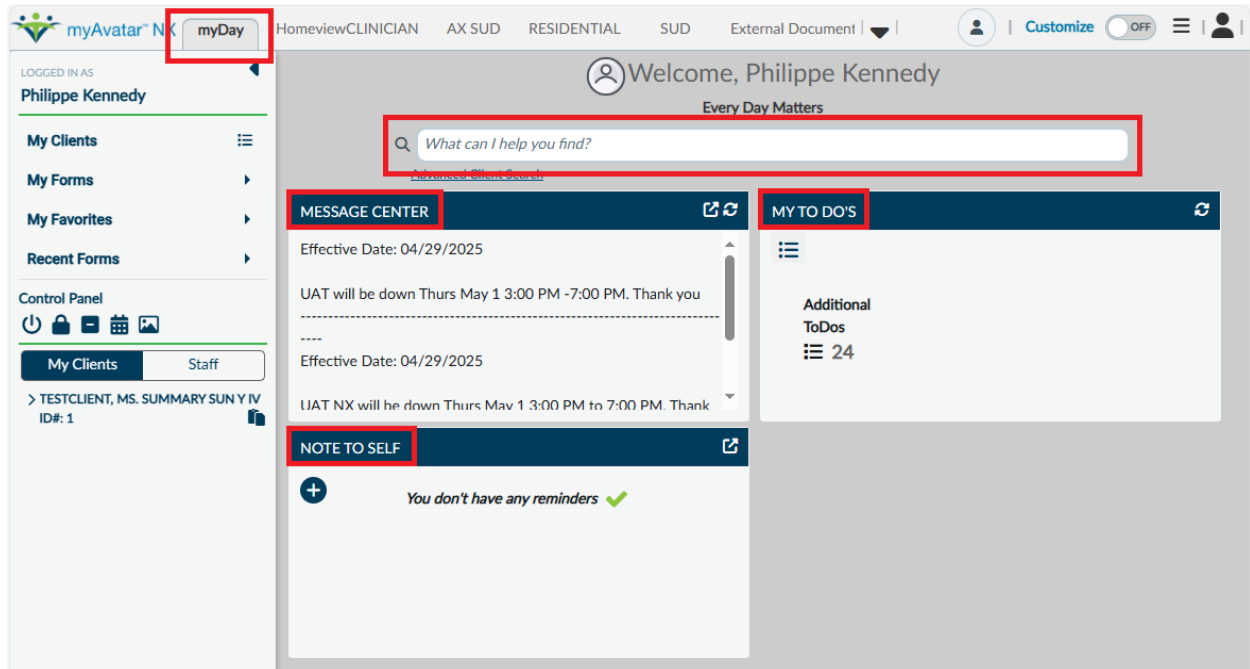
myAvatar™ NX myDay HomeviewCLINICIAN AX SUD RESIDENTIAL SUD External Document | Customize OFF

LOGGED IN AS
Philippe Kennedy

My Clients
My Forms
My Favorites
Recent Forms

Control Panel

My Clients Staff

> TESTCLIENT, MS. SUMMARY SUN Y IV
ID#: 1

Welcome, Philippe Kennedy
Every Day Matters

What can I help you find?
Advanced Client Search

MESSAGE CENTER

Effective Date: 04/29/2025

UAT will be down Thurs May 1 3:00 PM -7:00 PM. Thank you
----------------------------------------------------------------------------

Effective Date: 04/29/2025

UAT NX will be down Thurs May 1 3:00 PM to 7:00 PM. Thank

MY TO DO'S

Additional ToDos
24

NOTE TO SELF

You don't have any reminders